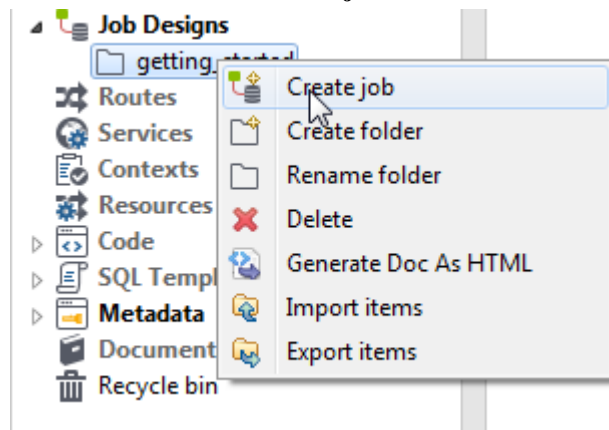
Job Designs
getting_started
Routes
Services
Contexts
Resources
Code
SQL Templ
Metadata
Document
Recycle bin

Create job
Create folder
Rename folder
Delete
Generate Doc As HTML
Import items
Export items